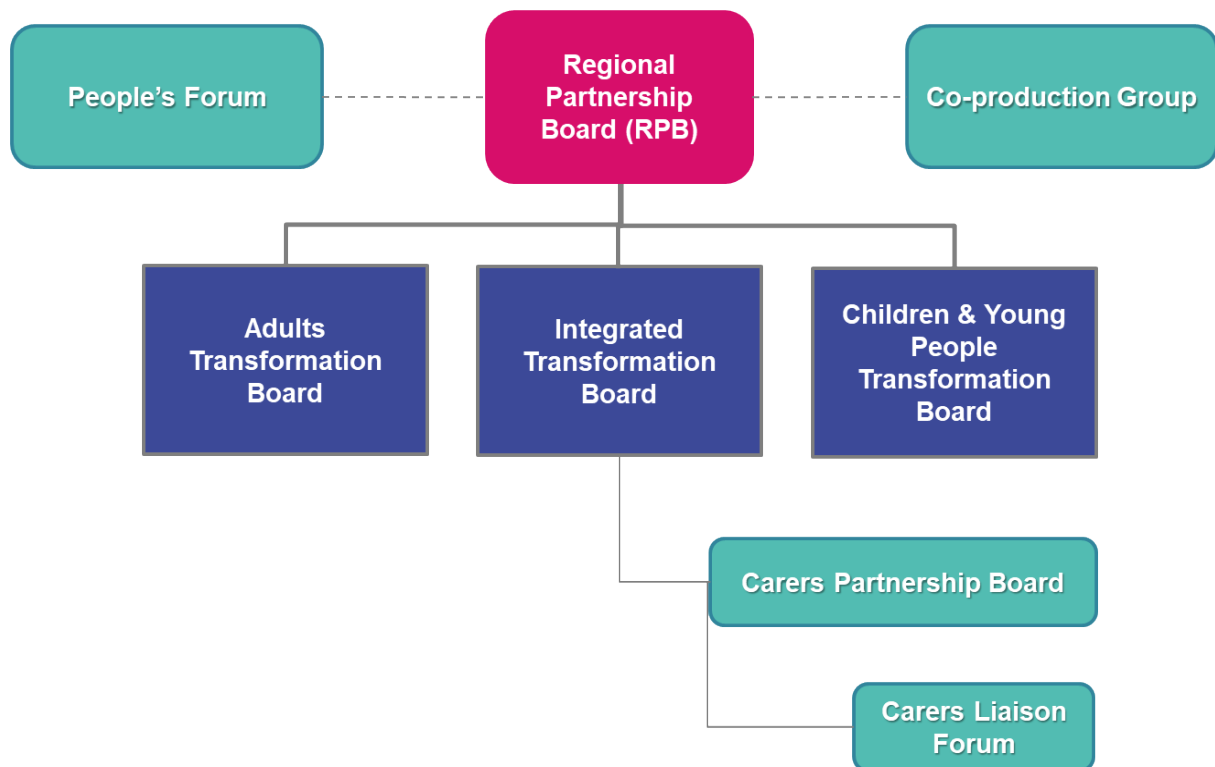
People's Forum

Regional Partnership Board (RPB)

Co-production Group

Adults Transformation Board

Integrated Transformation Board

Children & Young People Transformation Board

Carers Partnership Board

Carers Liaison Forum